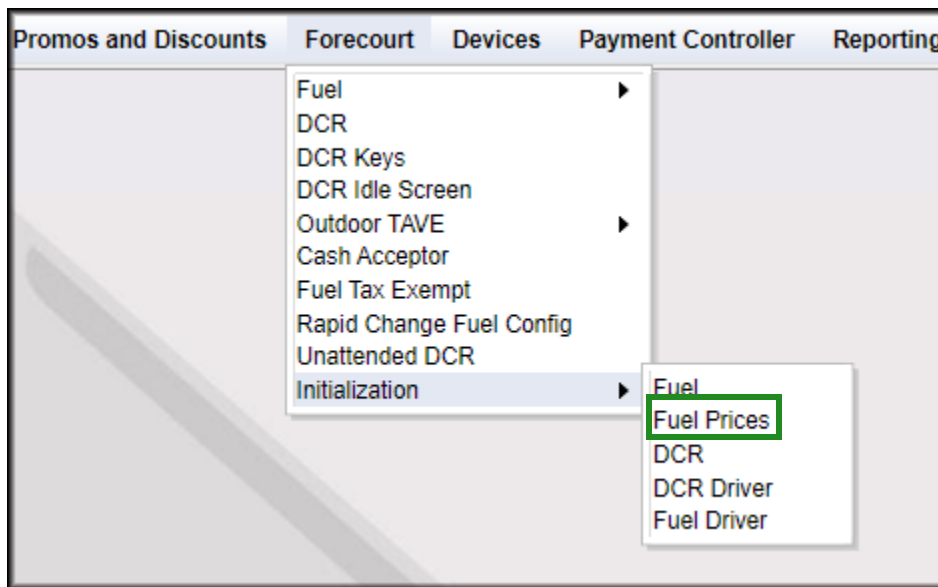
Promos and Discounts Forecourt Devices Payment Controller Reporting

Fuel
DCR
DCR Keys
DCR Idle Screen
Outdoor TAVE
Cash Acceptor
Fuel Tax Exempt
Rapid Change Fuel Config
Unattended DCR
Initialization

Fuel
Fuel Prices
DCR
DCR Driver
Fuel Driver